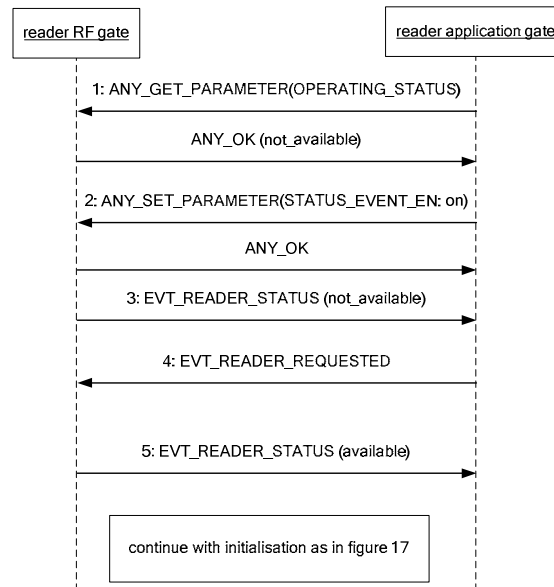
reader RF gate

reader application gate

1: ANY_GET_PARAMETER(OPERATING_STATUS)

ANY_OK (not_available)

2: ANY_SET_PARAMETER(STATUS_EVENT_EN: on)

ANY_OK

3: EVT_READER_STATUS (not_available)

4: EVT_READER_REQUESTED

5: EVT_READER_STATUS (available)

continue with initialisation as in figure 17